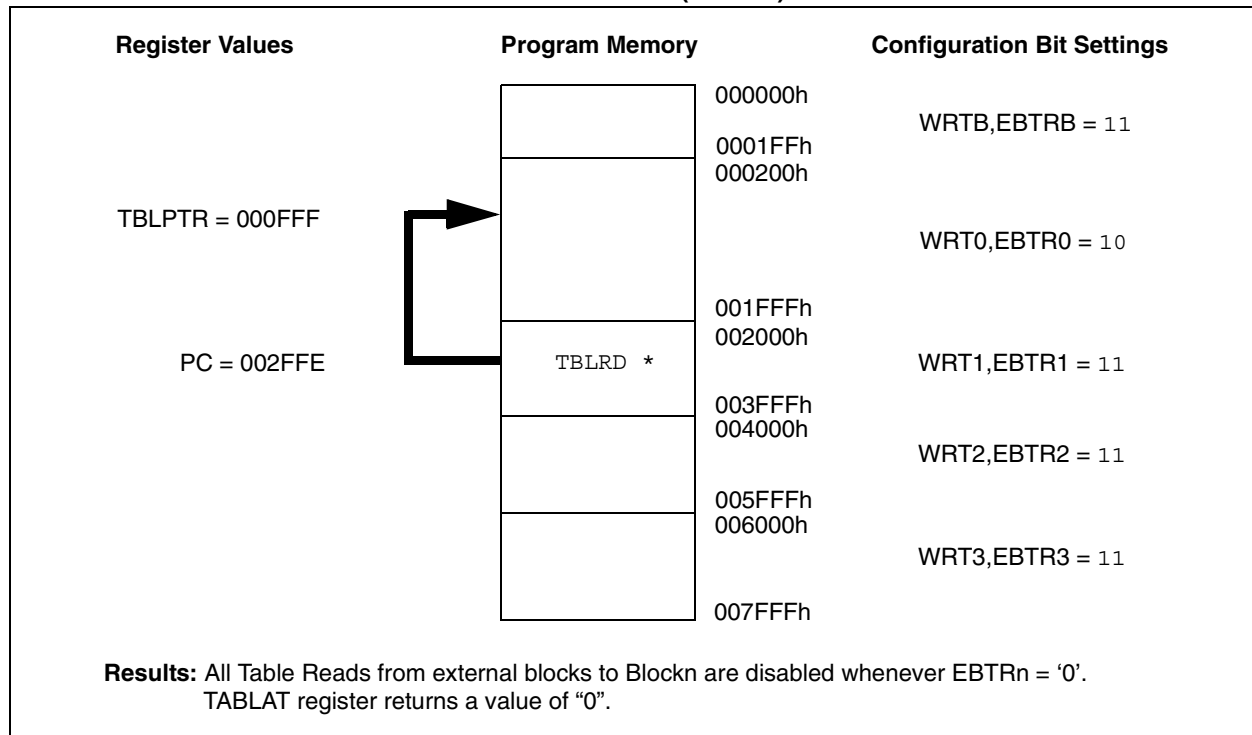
Register Values

Program Memory

Configuration Bit Settings

000000h

WRTB,EBTRB = 11

0001FFh

000200h

TBLPTR = 000FFF

WRT0,EBTR0 = 10

001FFFh

002000h

PC = 002FFE

TBLRD *

WRT1,EBTR1 = 11

003FFFh

004000h

WRT2,EBTR2 = 11

005FFFh

006000h

WRT3,EBTR3 = 11

007FFFh

Results: All Table Reads from external blocks to Blockn are disabled whenever EBTRn = '0'. TABLAT register returns a value of "0".